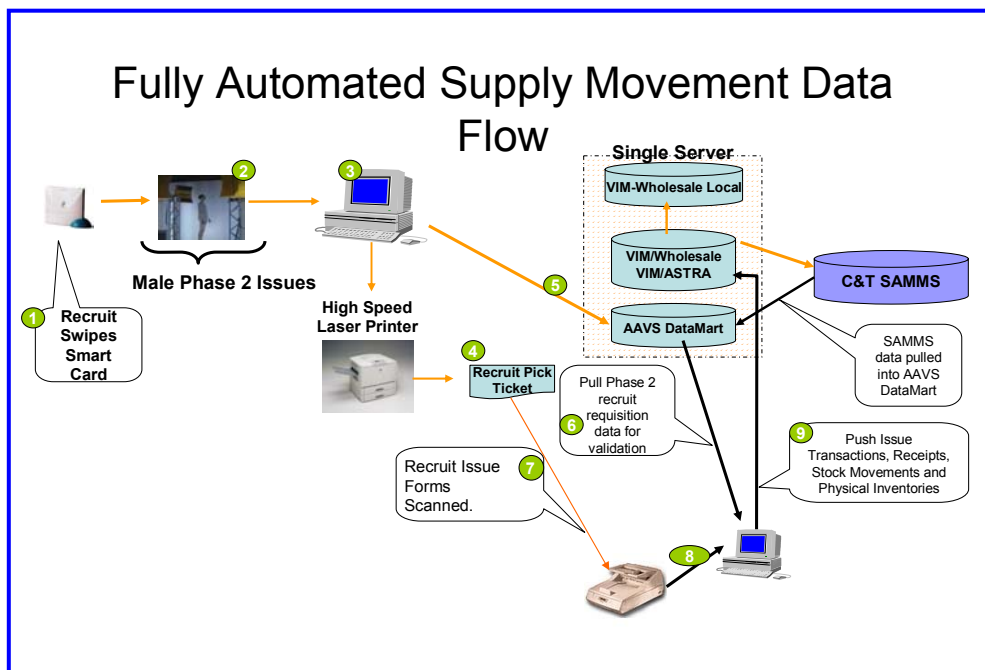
Fully Automated Supply Movement Data Flow

1
Recruit Swipes Smart Card

2
Male Phase 2 Issues

3

High Speed Laser Printer

4
Recruit Pick Ticket

5

Single Server
VIM-Wholesale Local
VIM/Wholesale VIM/ASTRA
AAVS DataMart

C&T SAMMS

SAMMS data pulled into AAVS DataMart

6
Pull Phase 2 recruit requisition data for validation

7
Recruit Issue Forms Scanned.

8

9
Push Issue Transactions, Receipts, Stock Movements and Physical Inventories